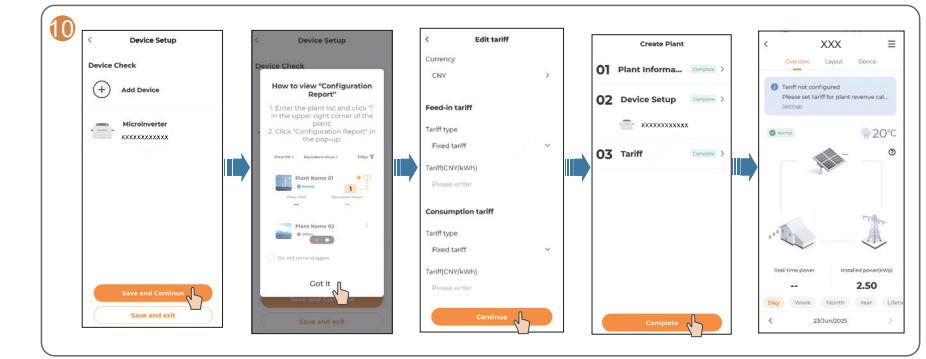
10

<

Device Setup

Device Check

Add Device

Microinverter
XXXXXXXXXXXX

Save and Continue

Save and exit

Device Setup

Device Check

How to view "Configuration Report"

1. Enter the plant list and click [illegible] in the upper right corner of the plant.
2. Click "Configuration Report" in the pop-up.

Plant PR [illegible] Equivalent Hours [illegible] Filter

Plant Name 01
Normal

1

Daily Yield Equivalent Hours
-- --

Plant Name 02
Offline

Do not remind again

Got It

Save and exit

<

Edit tariff

Currency

CNY

Feed-in tariff

Tariff type

Fixed tariff

Tariff(CNY/kWh)

Please enter

Consumption tariff

Tariff type

Fixed tariff

Tariff(CNY/kWh)

Please enter

Continue

Create Plant

01 Plant Informa... Complete

02 Device Setup Complete

XXXXXXXXXXXX

03 Tariff Complete

Complete

<

XXX

Overview Layout Device

Tariff not configured
Please set tariff for plant revenue cal...
Settings

Normal

20°C

Real-time power --

Installed power(kWp) 2.50

Day Week Month Year Lifeti

<

23/Jun/2025

>